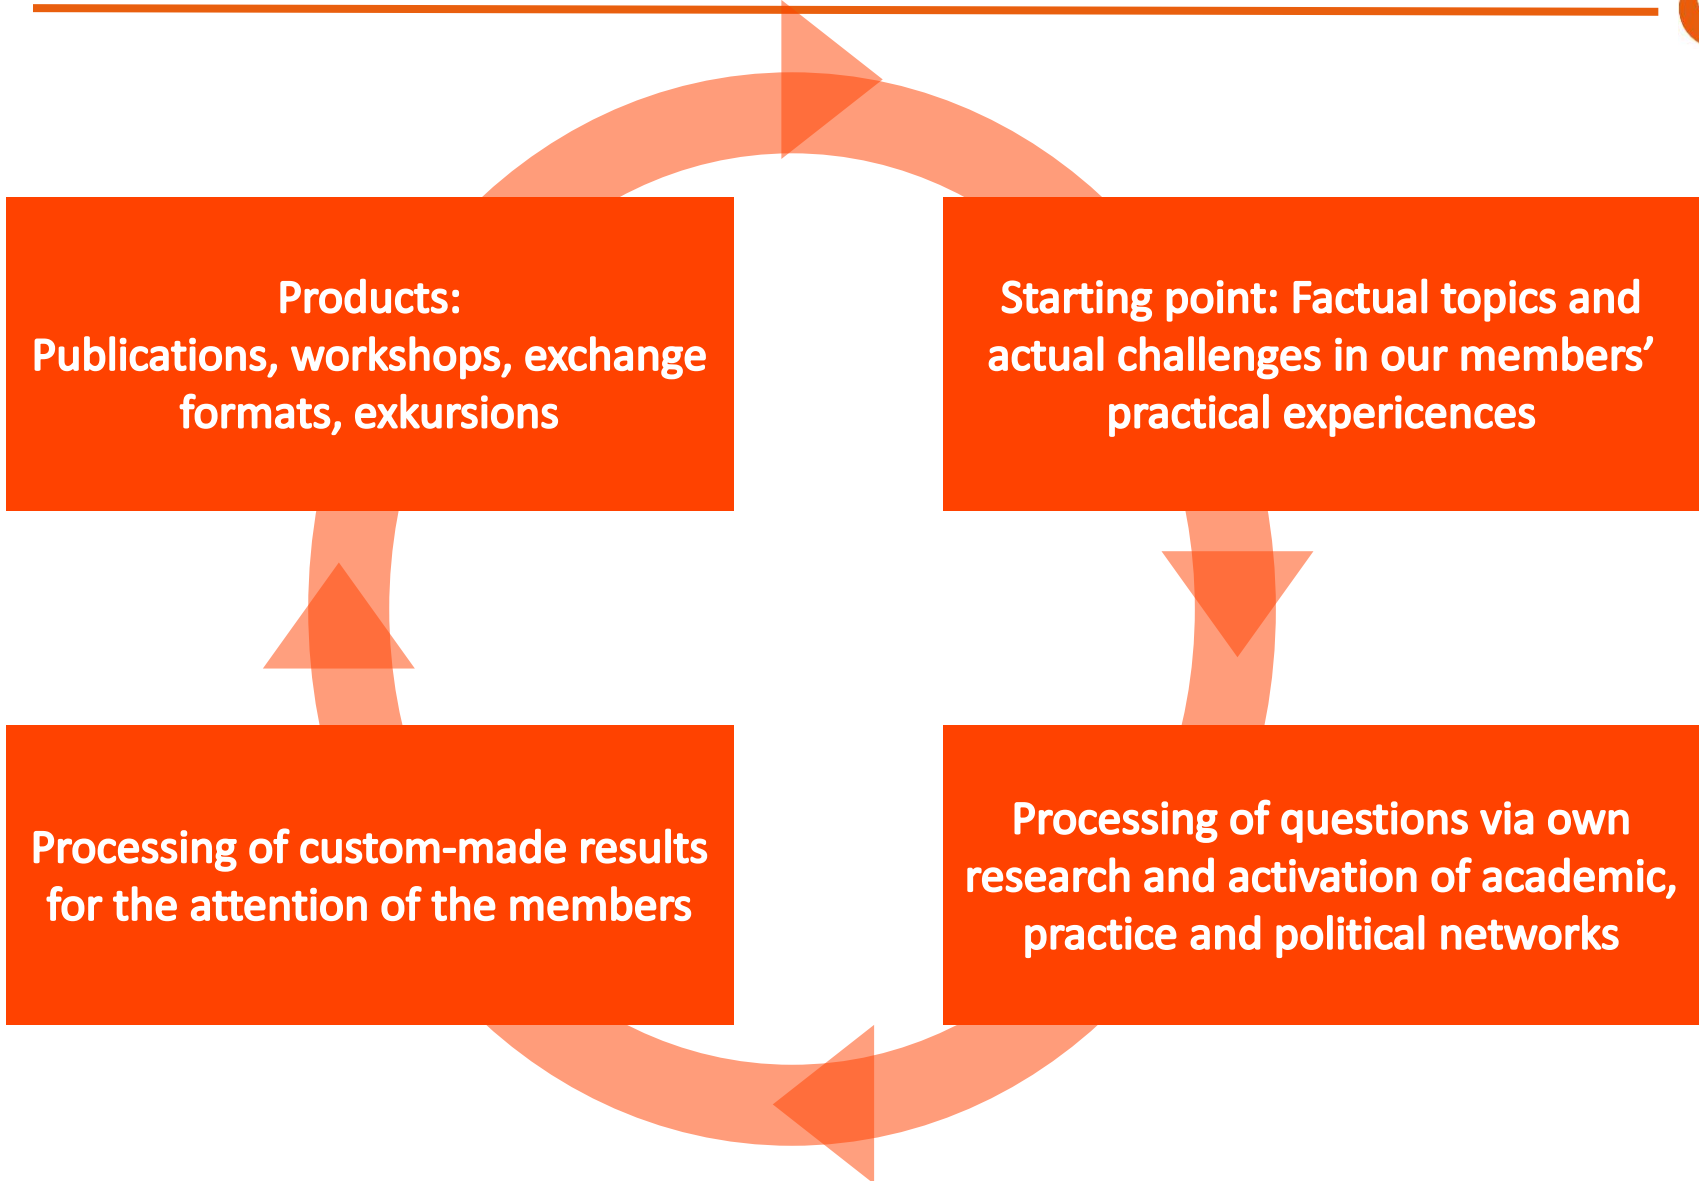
Products:
Publications, workshops, exchange formats, exkursions

Starting point: Factual topics and actual challenges in our members' practical expericences

Processing of custom-made results for the attention of the members

Processing of questions via own research and activation of academic, practice and political networks